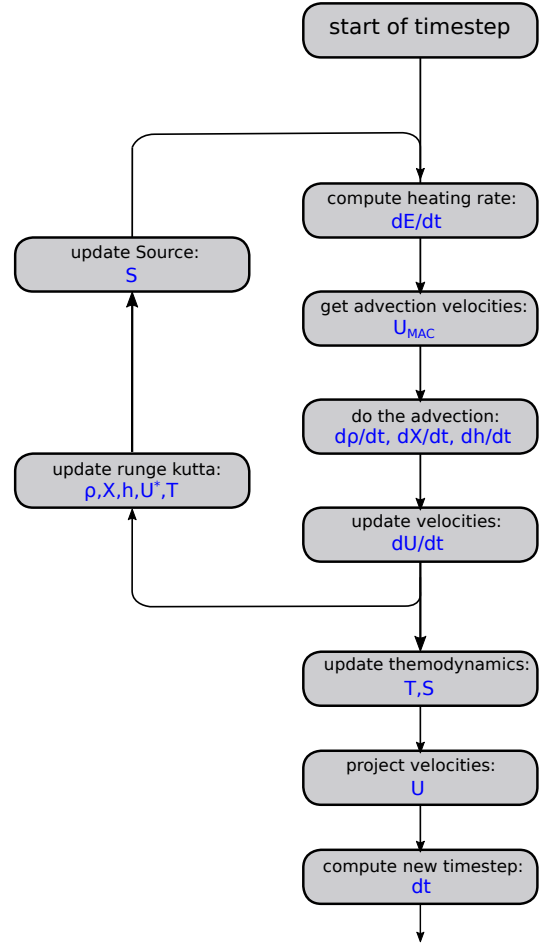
start of timestep

compute heating rate:
dE/dt

get advection velocities:
$U_{MAC}$

do the advection:
dρ/dt, dX/dt, dh/dt

update velocities:
dU/dt

update thermodynamics:
T,S

project velocities:
U

compute new timestep:
dt

update Source:
S

update runge kutta:
ρ,X,h,$U^*$,T